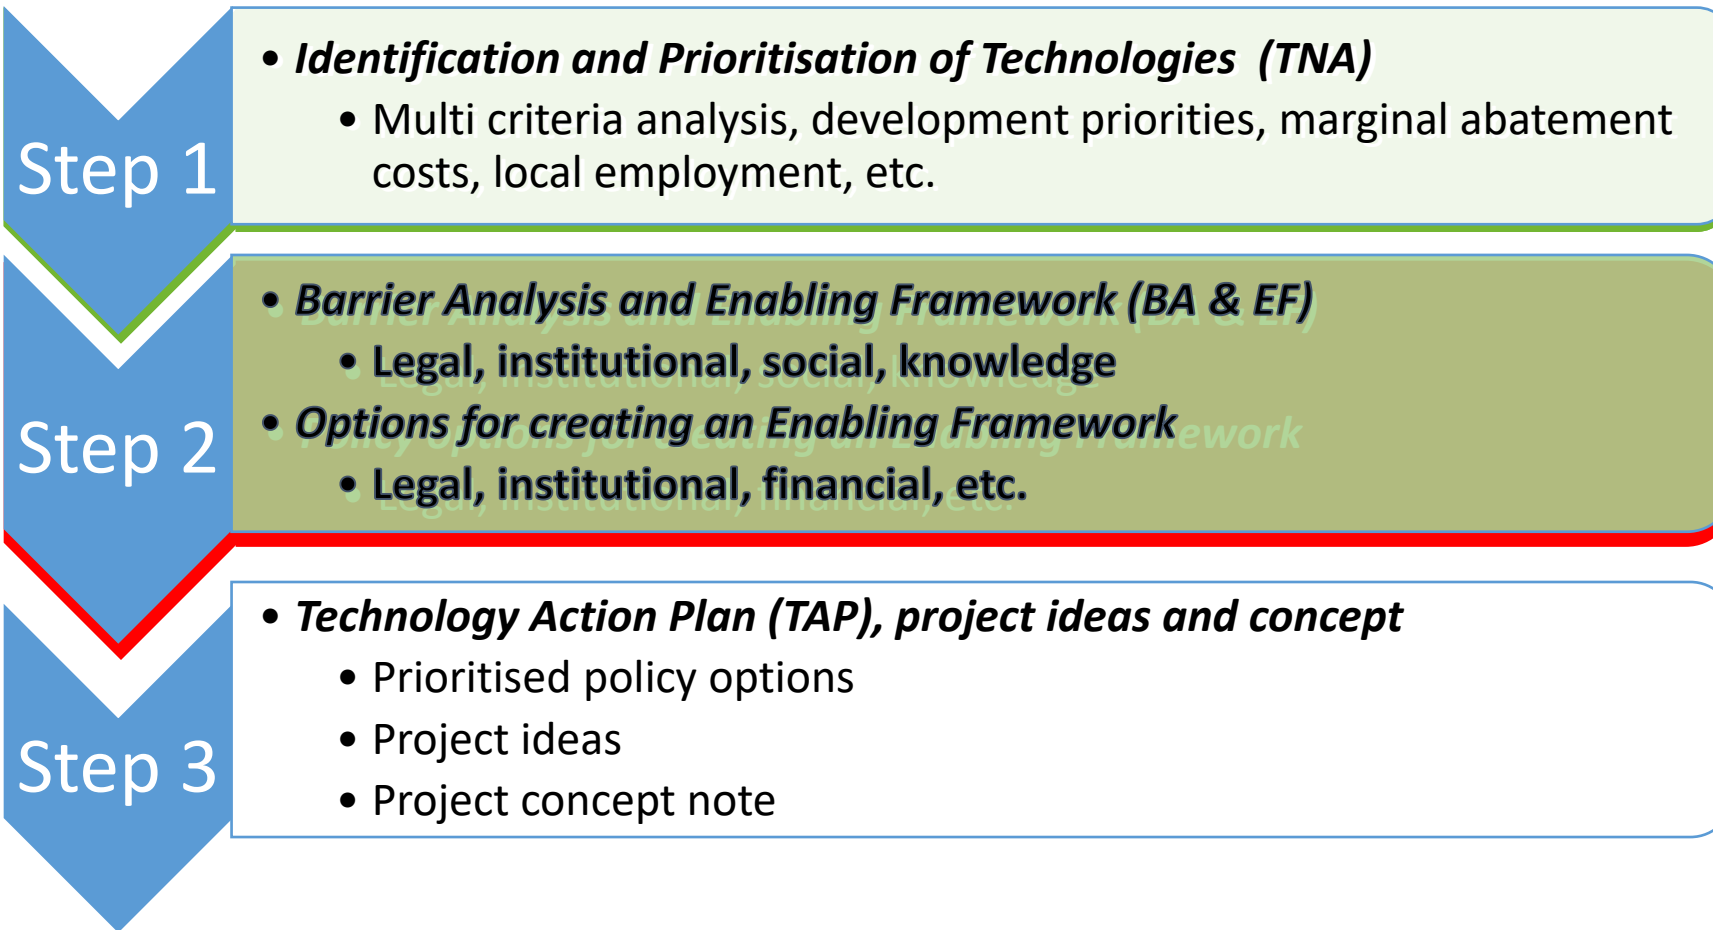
Step 1

- *Identification and Prioritisation of Technologies (TNA)*
  - Multi criteria analysis, development priorities, marginal abatement costs, local employment, etc.

Step 2

- *Barrier Analysis and Enabling Framework (BA & EF)*
  - Legal, institutional, social, knowledge
- *Options for creating an Enabling Framework*
  - Legal, institutional, financial, etc.

Step 3

- *Technology Action Plan (TAP), project ideas and concept*
  - Prioritised policy options
  - Project ideas
  - Project concept note